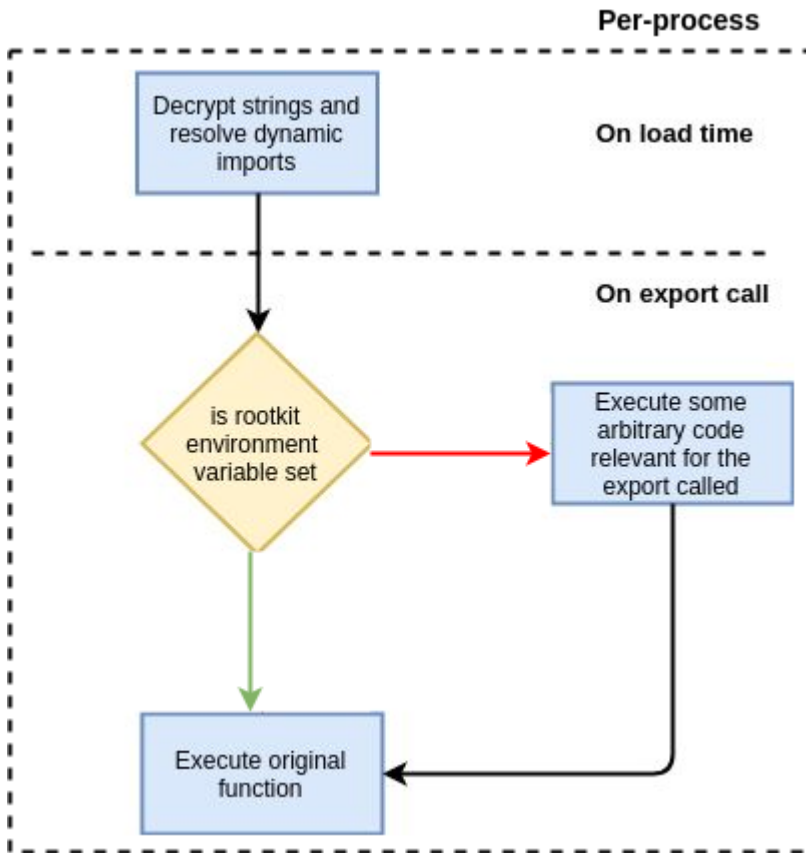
Per-process

Decrypt strings and resolve dynamic imports

On load time

On export call

is rootkit environment variable set

Execute some arbitrary code relevant for the export called

Execute original function